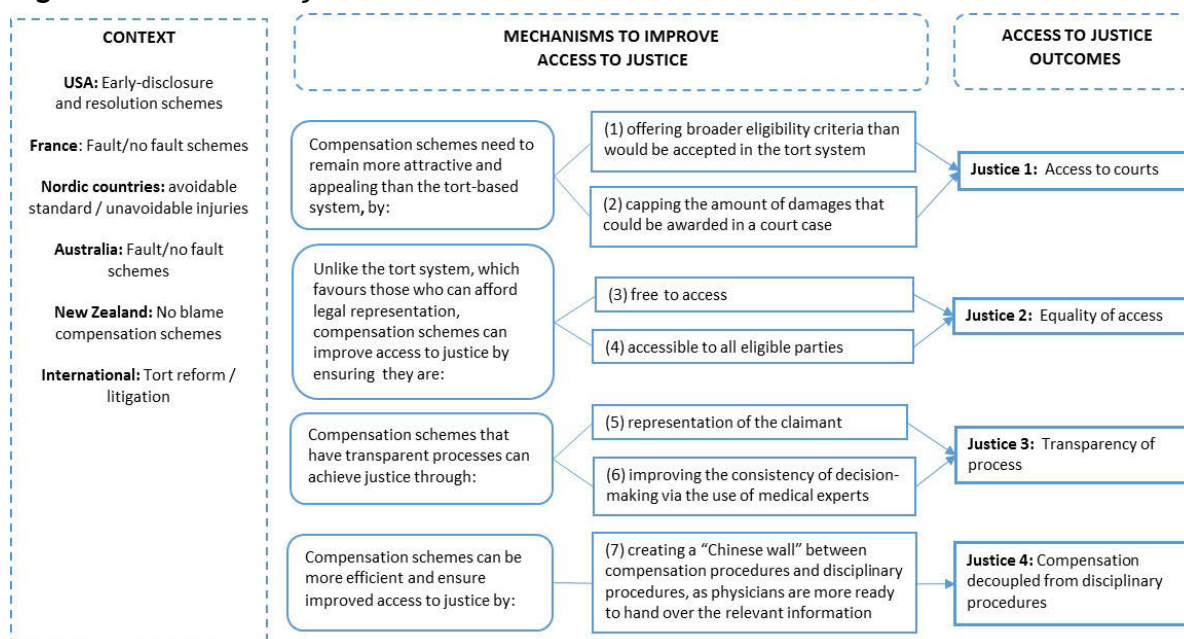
CONTEXT

USA: Early-disclosure and resolution schemes

France: Fault/no fault schemes

Nordic countries: avoidable standard / unavoidable injuries

Australia: Fault/no fault schemes

New Zealand: No blame compensation schemes

International: Tort reform / litigation

MECHANISMS TO IMPROVE ACCESS TO JUSTICE

Compensation schemes need to remain more attractive and appealing than the tort-based system, by:

(1) offering broader eligibility criteria than would be accepted in the tort system

(2) capping the amount of damages that could be awarded in a court case

Unlike the tort system, which favours those who can afford legal representation, compensation schemes can improve access to justice by ensuring they are:

(3) free to access

(4) accessible to all eligible parties

Compensation schemes that have transparent processes can achieve justice through:

(5) representation of the claimant

(6) improving the consistency of decision-making via the use of medical experts

Compensation schemes can be more efficient and ensure improved access to justice by:

(7) creating a "Chinese wall" between compensation procedures and disciplinary procedures, as physicians are more ready to hand over the relevant information

ACCESS TO JUSTICE OUTCOMES

Justice 1: Access to courts

Justice 2: Equality of access

Justice 3: Transparency of process

Justice 4: Compensation decoupled from disciplinary procedures